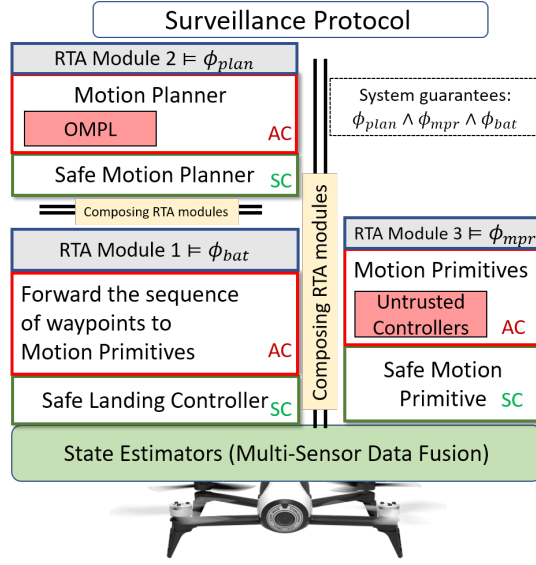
Surveillance Protocol

RTA Module 2 $\models \phi_{plan}$

Motion Planner

OMPL

AC

Safe Motion Planner SC

Composing RTA modules

System guarantees: $\phi_{plan} \wedge \phi_{mpr} \wedge \phi_{bat}$

RTA Module 1 $\models \phi_{bat}$

Forward the sequence of waypoints to Motion Primitives

AC

Safe Landing Controller SC

Composing RTA modules

RTA Module 3 $\models \phi_{mpr}$

Motion Primitives

Untrusted Controllers

AC

Safe Motion Primitive SC

State Estimators (Multi-Sensor Data Fusion)